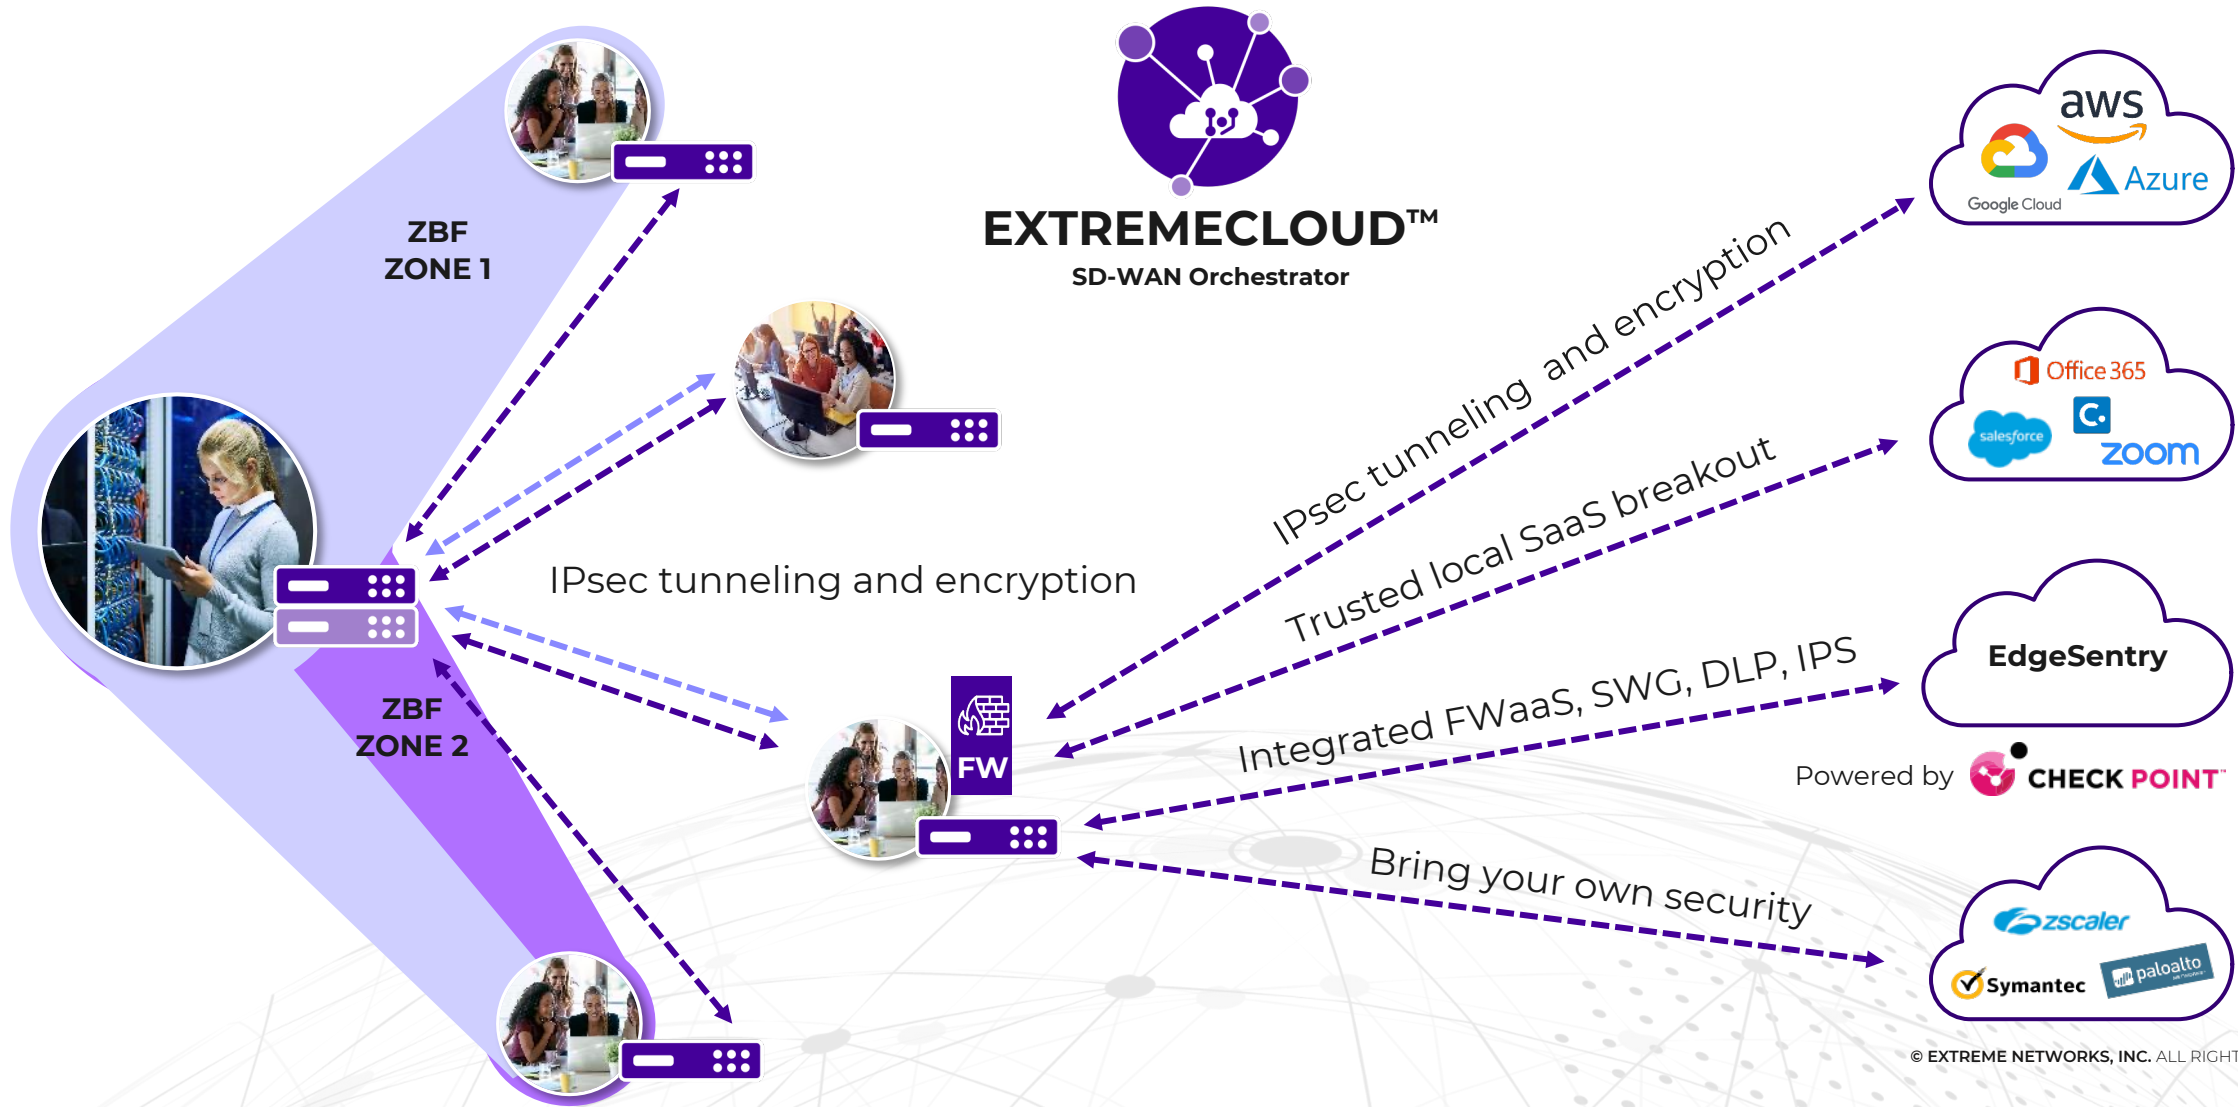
EXTREMECLOUD™
SD-WAN Orchestrator

ZBF
ZONE 1

ZBF
ZONE 2

IPsec tunneling and encryption

FW

IPsec tunneling and encryption

Trusted local SaaS breakout

Integrated FWaaS, SWG, DLP, IPS

Bring your own security

aws
Google Cloud
Azure

Office 365
salesforce
zoom

EdgeSentry

Powered by CHECK POINT

zscaler
Symantec
paloalto

© EXTREME NETWORKS, INC. ALL RIGHT